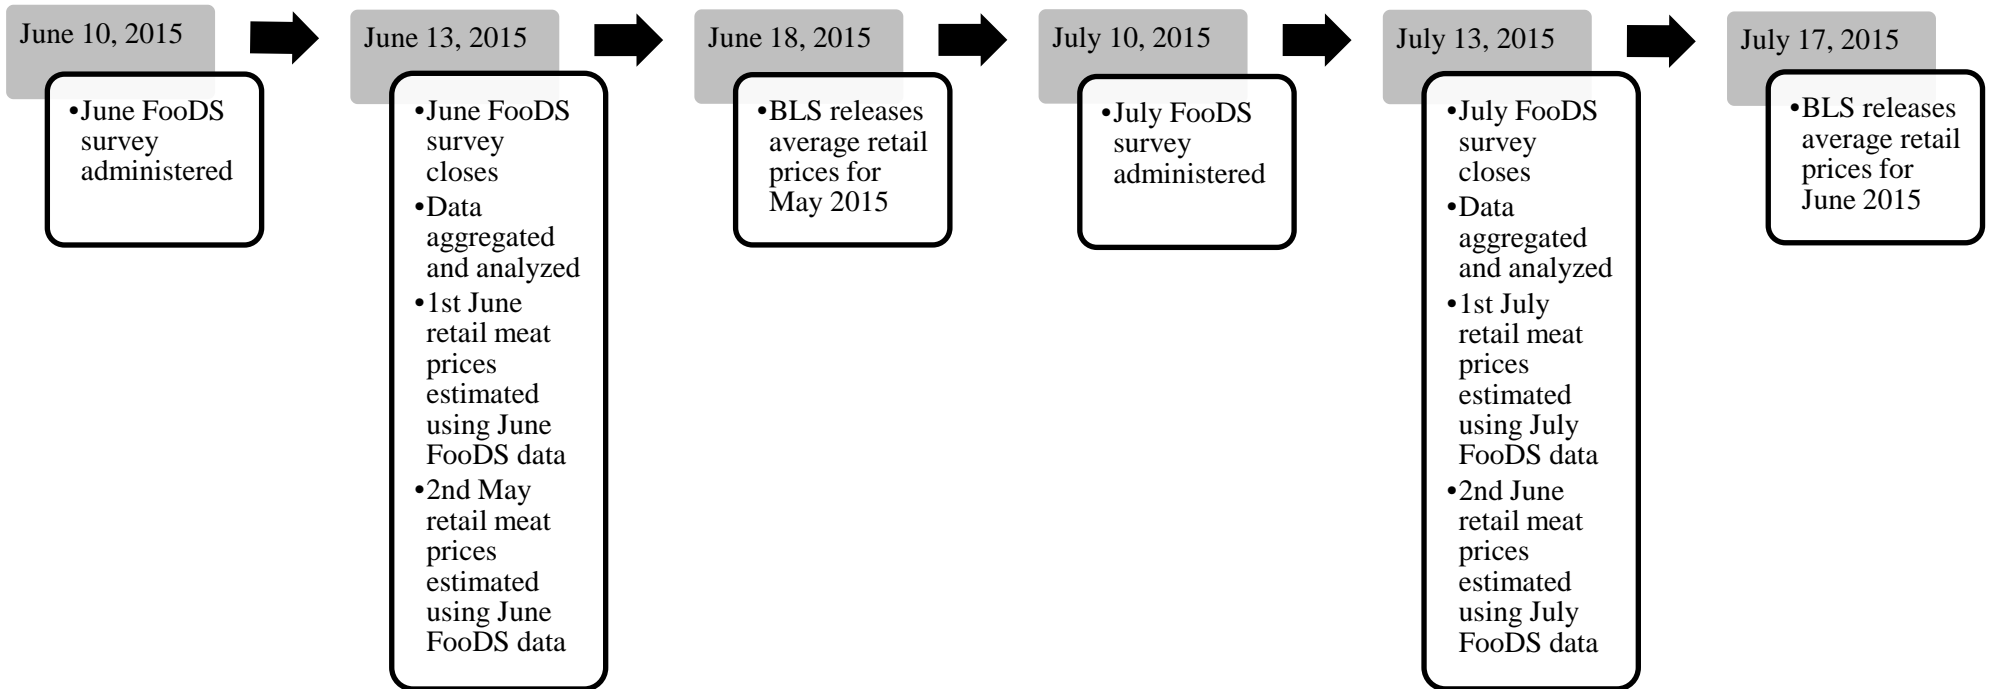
June 10, 2015

•June FooDS survey administered

June 13, 2015

•June FooDS survey closes
•Data aggregated and analyzed
•1st June retail meat prices estimated using June FooDS data
•2nd May retail meat prices estimated using June FooDS data

June 18, 2015

•BLS releases average retail prices for May 2015

July 10, 2015

•July FooDS survey administered

July 13, 2015

•July FooDS survey closes
•Data aggregated and analyzed
•1st July retail meat prices estimated using July FooDS data
•2nd June retail meat prices estimated using July FooDS data

July 17, 2015

•BLS releases average retail prices for June 2015